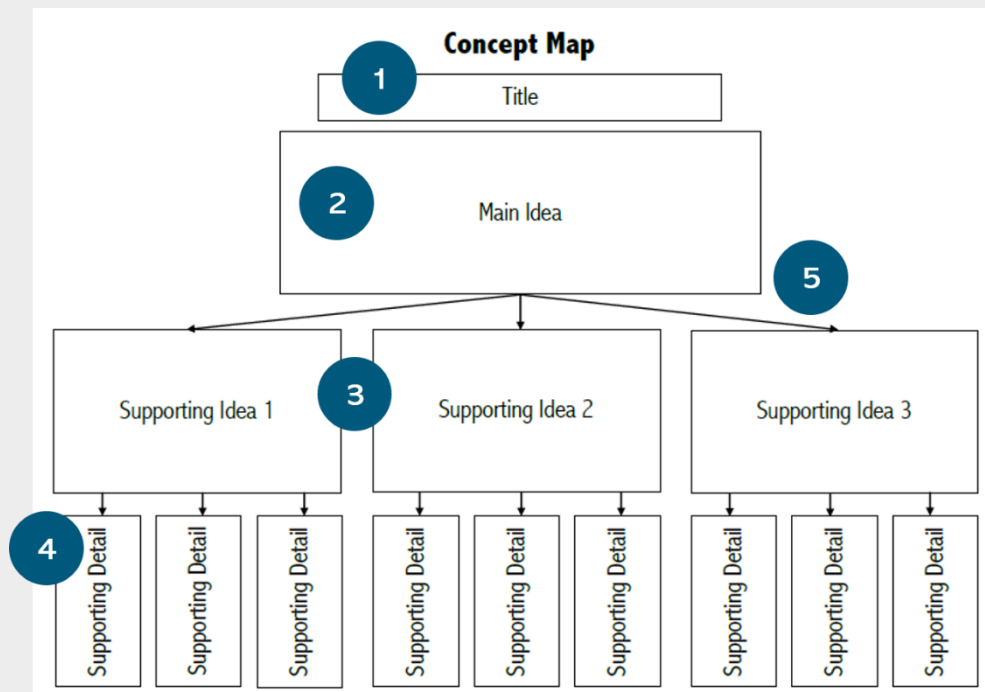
Concept Map

1

Title

2

Main Idea

5

Supporting Idea 1

3

Supporting Idea 2

Supporting Idea 3

4

Supporting Detail

Supporting Detail

Supporting Detail

Supporting Detail

Supporting Detail

Supporting Detail

Supporting Detail

Supporting Detail

Supporting Detail